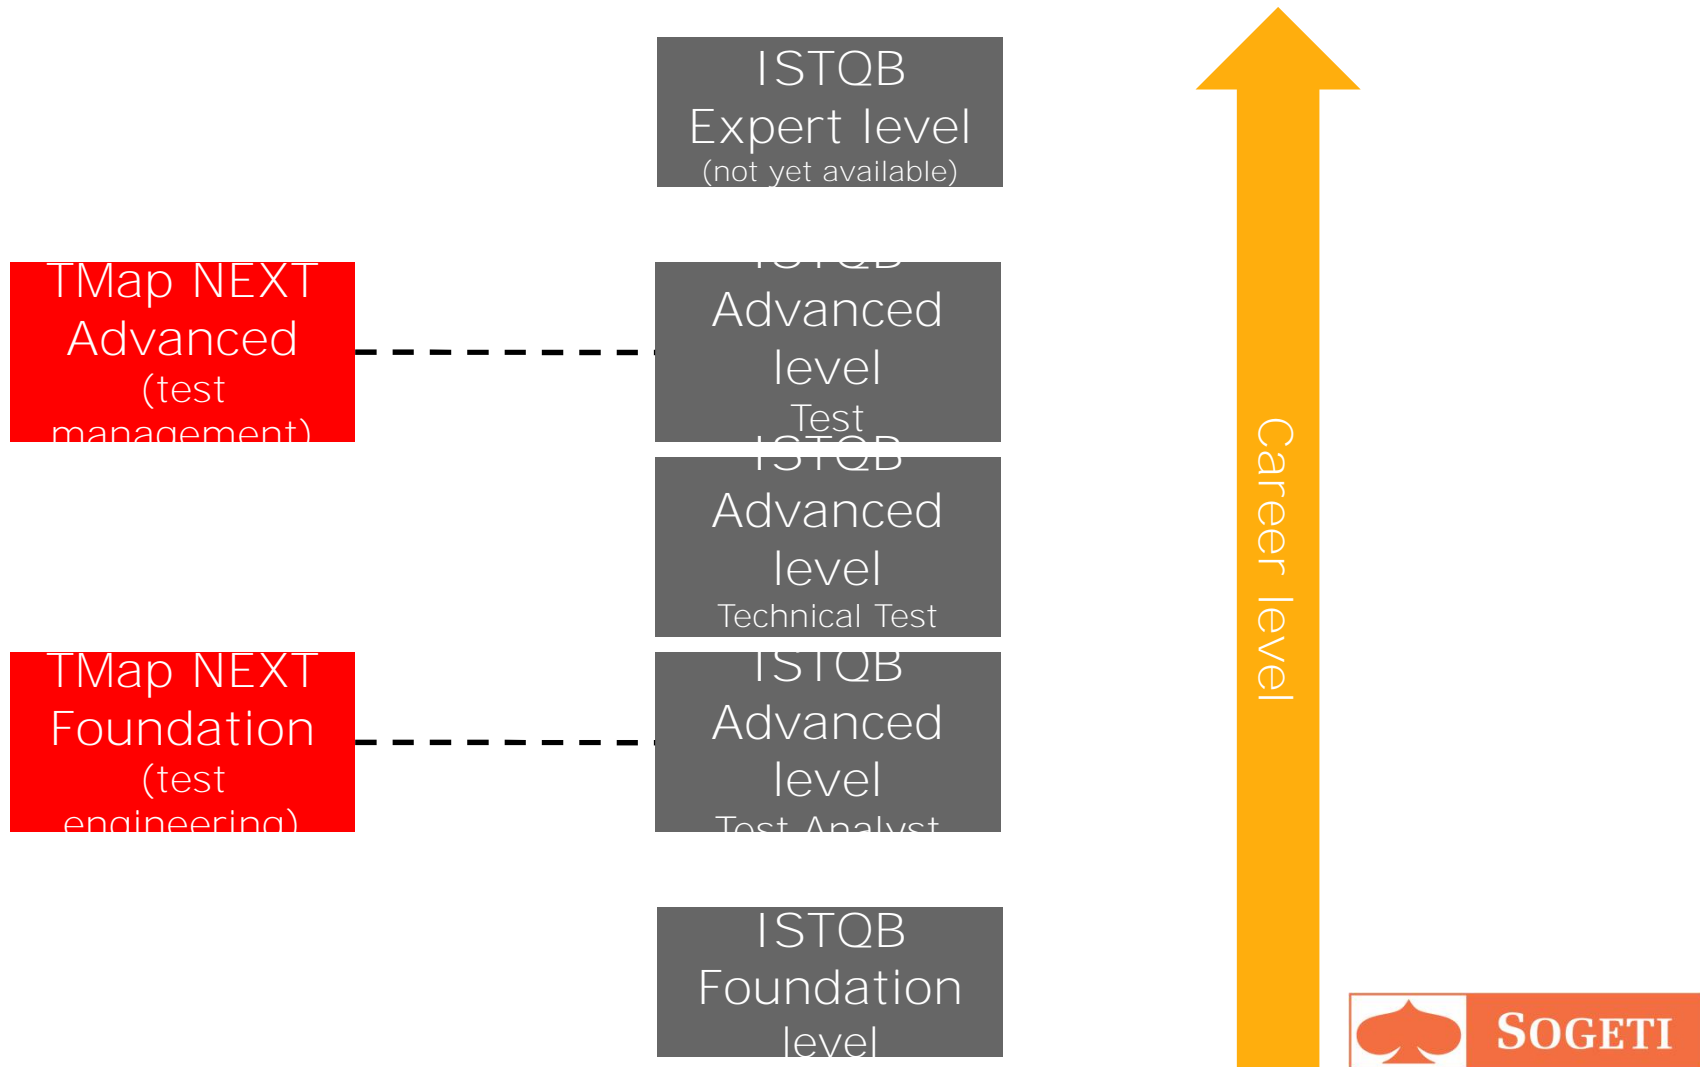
ISTQB
Expert level
(not yet available)

TMap NEXT
Advanced
(test
management)

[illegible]
Advanced
level
Test

ISTQB
Advanced
level
Technical Test

TMap NEXT
Foundation
(test
engineering)

ISTQB
Advanced
level
Test Analyst

ISTQB
Foundation
level

Career level

SOGETI